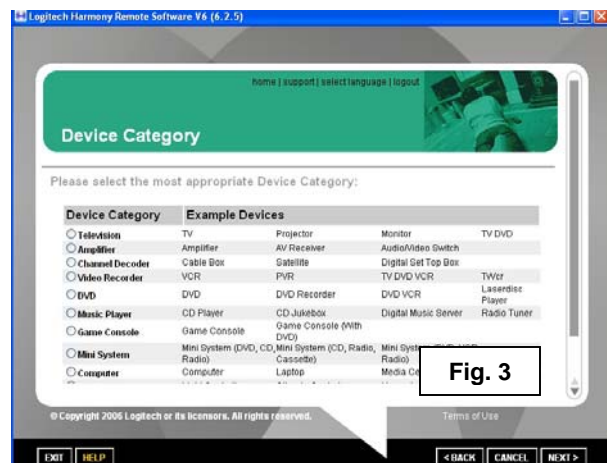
Logitech Harmony Remote Software V6 (6.2.5)

home | support | select language | logout

Device Category

Please select the most appropriate Device Category:

| Device Category | Example Devices | | | |
|---|---|---|---|---|
| Television | TV | Projector | Monitor | TV DVD |
| Amplifier | Amplifier | AV Receiver | Audio/Video Switch | |
| Channel Decoder | Cable Box | Satellite | Digital Set Top Box | |
| Video Recorder | VCR | PVR | TV DVD VCR | TiVo |
| DVD | DVD | DVD Recorder | DVD VCR | Laserdisc Player |
| Music Player | CD Player | CD Jukebox | Digital Music Server | Radio Tuner |
| Game Console | Game Console | Game Console (With DVD) | | |
| Mini System | Mini System (DVD, CD, Radio) | Mini System (CD, Radio, Cassette) | Mini System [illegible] Radio) | |
| Computer | Computer | Laptop | Media Ce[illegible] | |

Fig. 3

© Copyright 2006 Logitech or its licensors. All rights reserved.

Terms of Use

EXIT HELP

<BACK CANCEL NEXT>